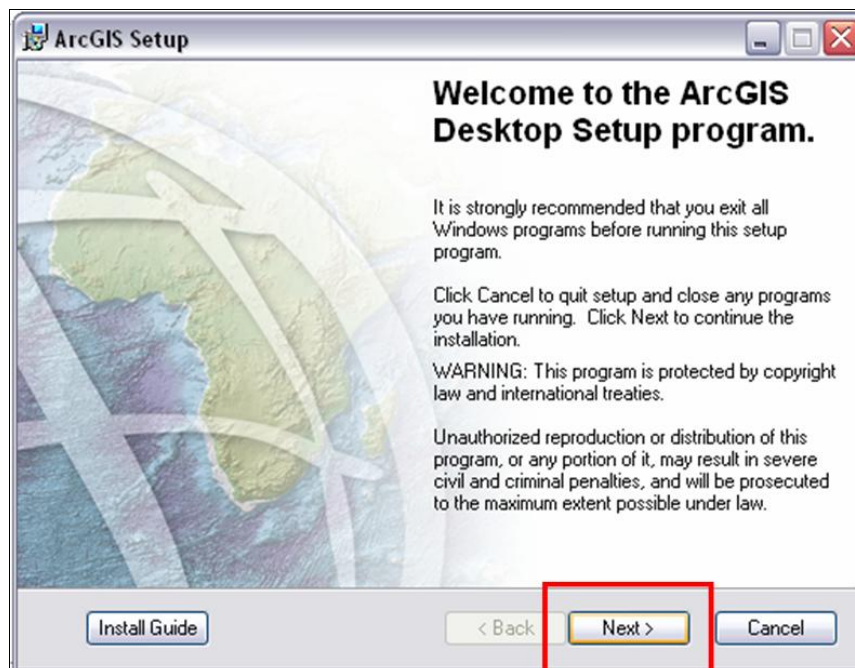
ArcGIS Setup

Welcome to the ArcGIS Desktop Setup program.

It is strongly recommended that you exit all Windows programs before running this setup program.

Click Cancel to quit setup and close any programs you have running. Click Next to continue the installation.

WARNING: This program is protected by copyright law and international treaties.

Unauthorized reproduction or distribution of this program, or any portion of it, may result in severe civil and criminal penalties, and will be prosecuted to the maximum extent possible under law.

Install Guide

< Back

Next >

Cancel